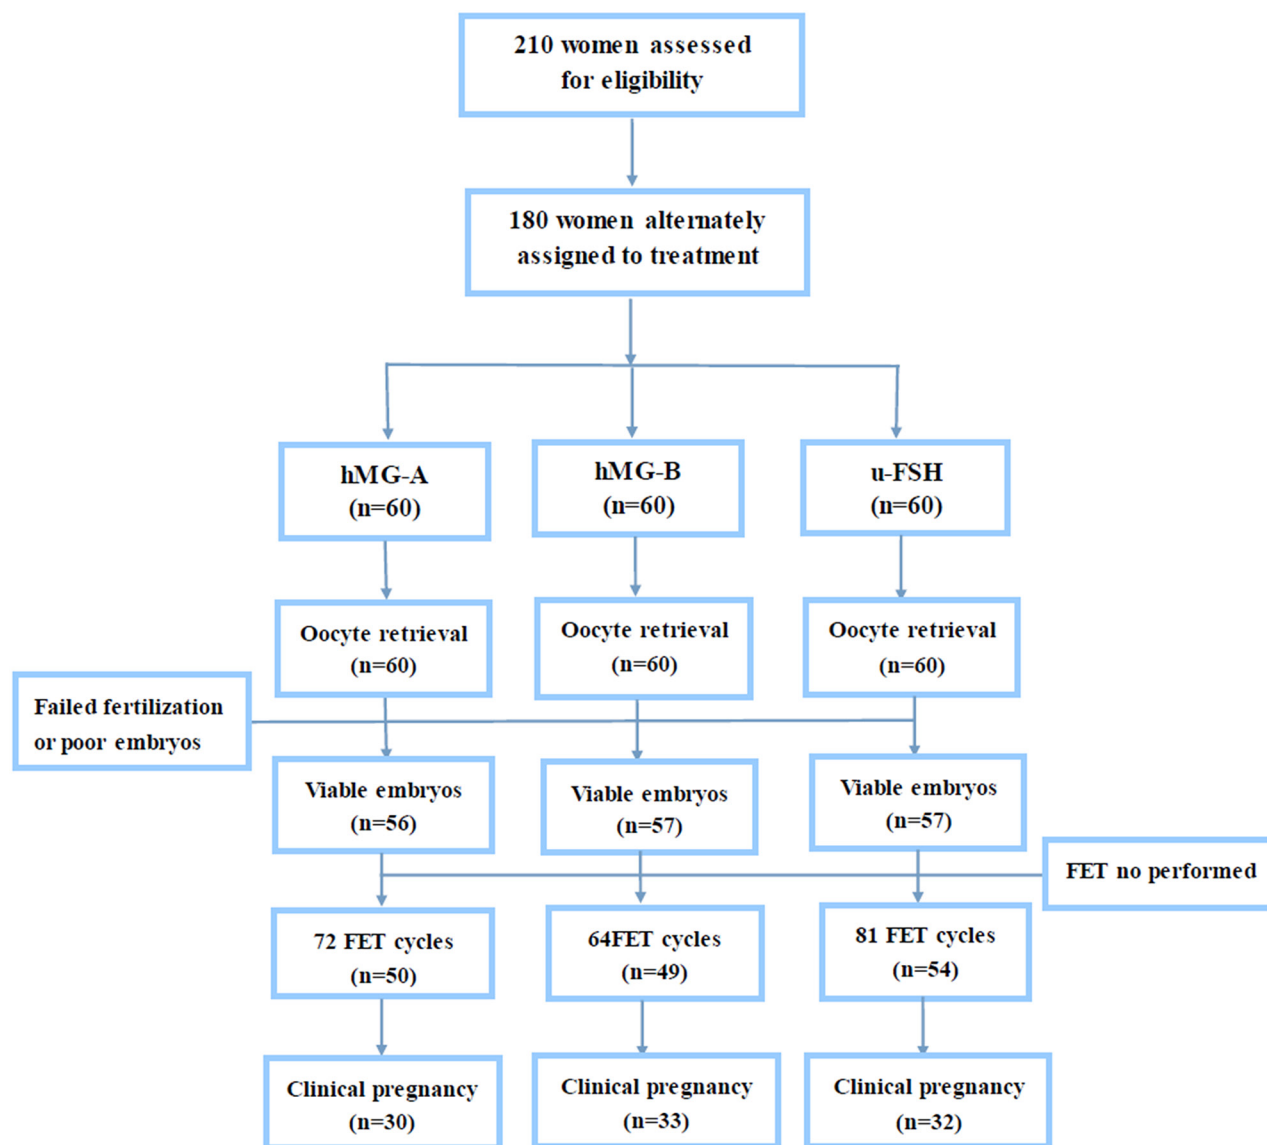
210 women assessed for eligibility

180 women alternately assigned to treatment

hMG-A (n=60)

hMG-B (n=60)

u-FSH (n=60)

Oocyte retrieval (n=60)

Oocyte retrieval (n=60)

Oocyte retrieval (n=60)

Failed fertilization or poor embryos

Viable embryos (n=56)

Viable embryos (n=57)

Viable embryos (n=57)

FET no performed

72 FET cycles (n=50)

64FET cycles (n=49)

81 FET cycles (n=54)

Clinical pregnancy (n=30)

Clinical pregnancy (n=33)

Clinical pregnancy (n=32)